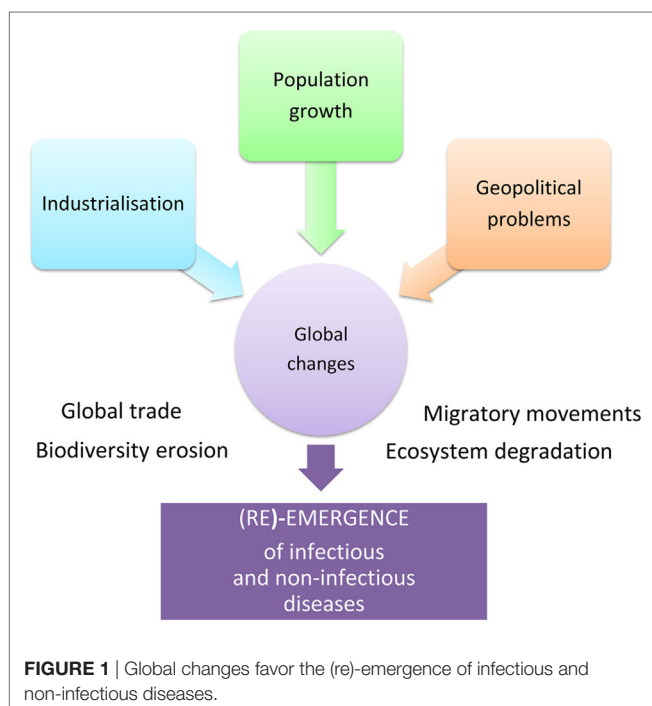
Population growth

Industrialisation

Geopolitical problems

Global changes

Global trade

Biodiversity erosion

Migratory movements

Ecosystem degradation

(RE)-EMERGENCE of infectious and non-infectious diseases

FIGURE 1 | Global changes favor the (re)-emergence of infectious and non-infectious diseases.